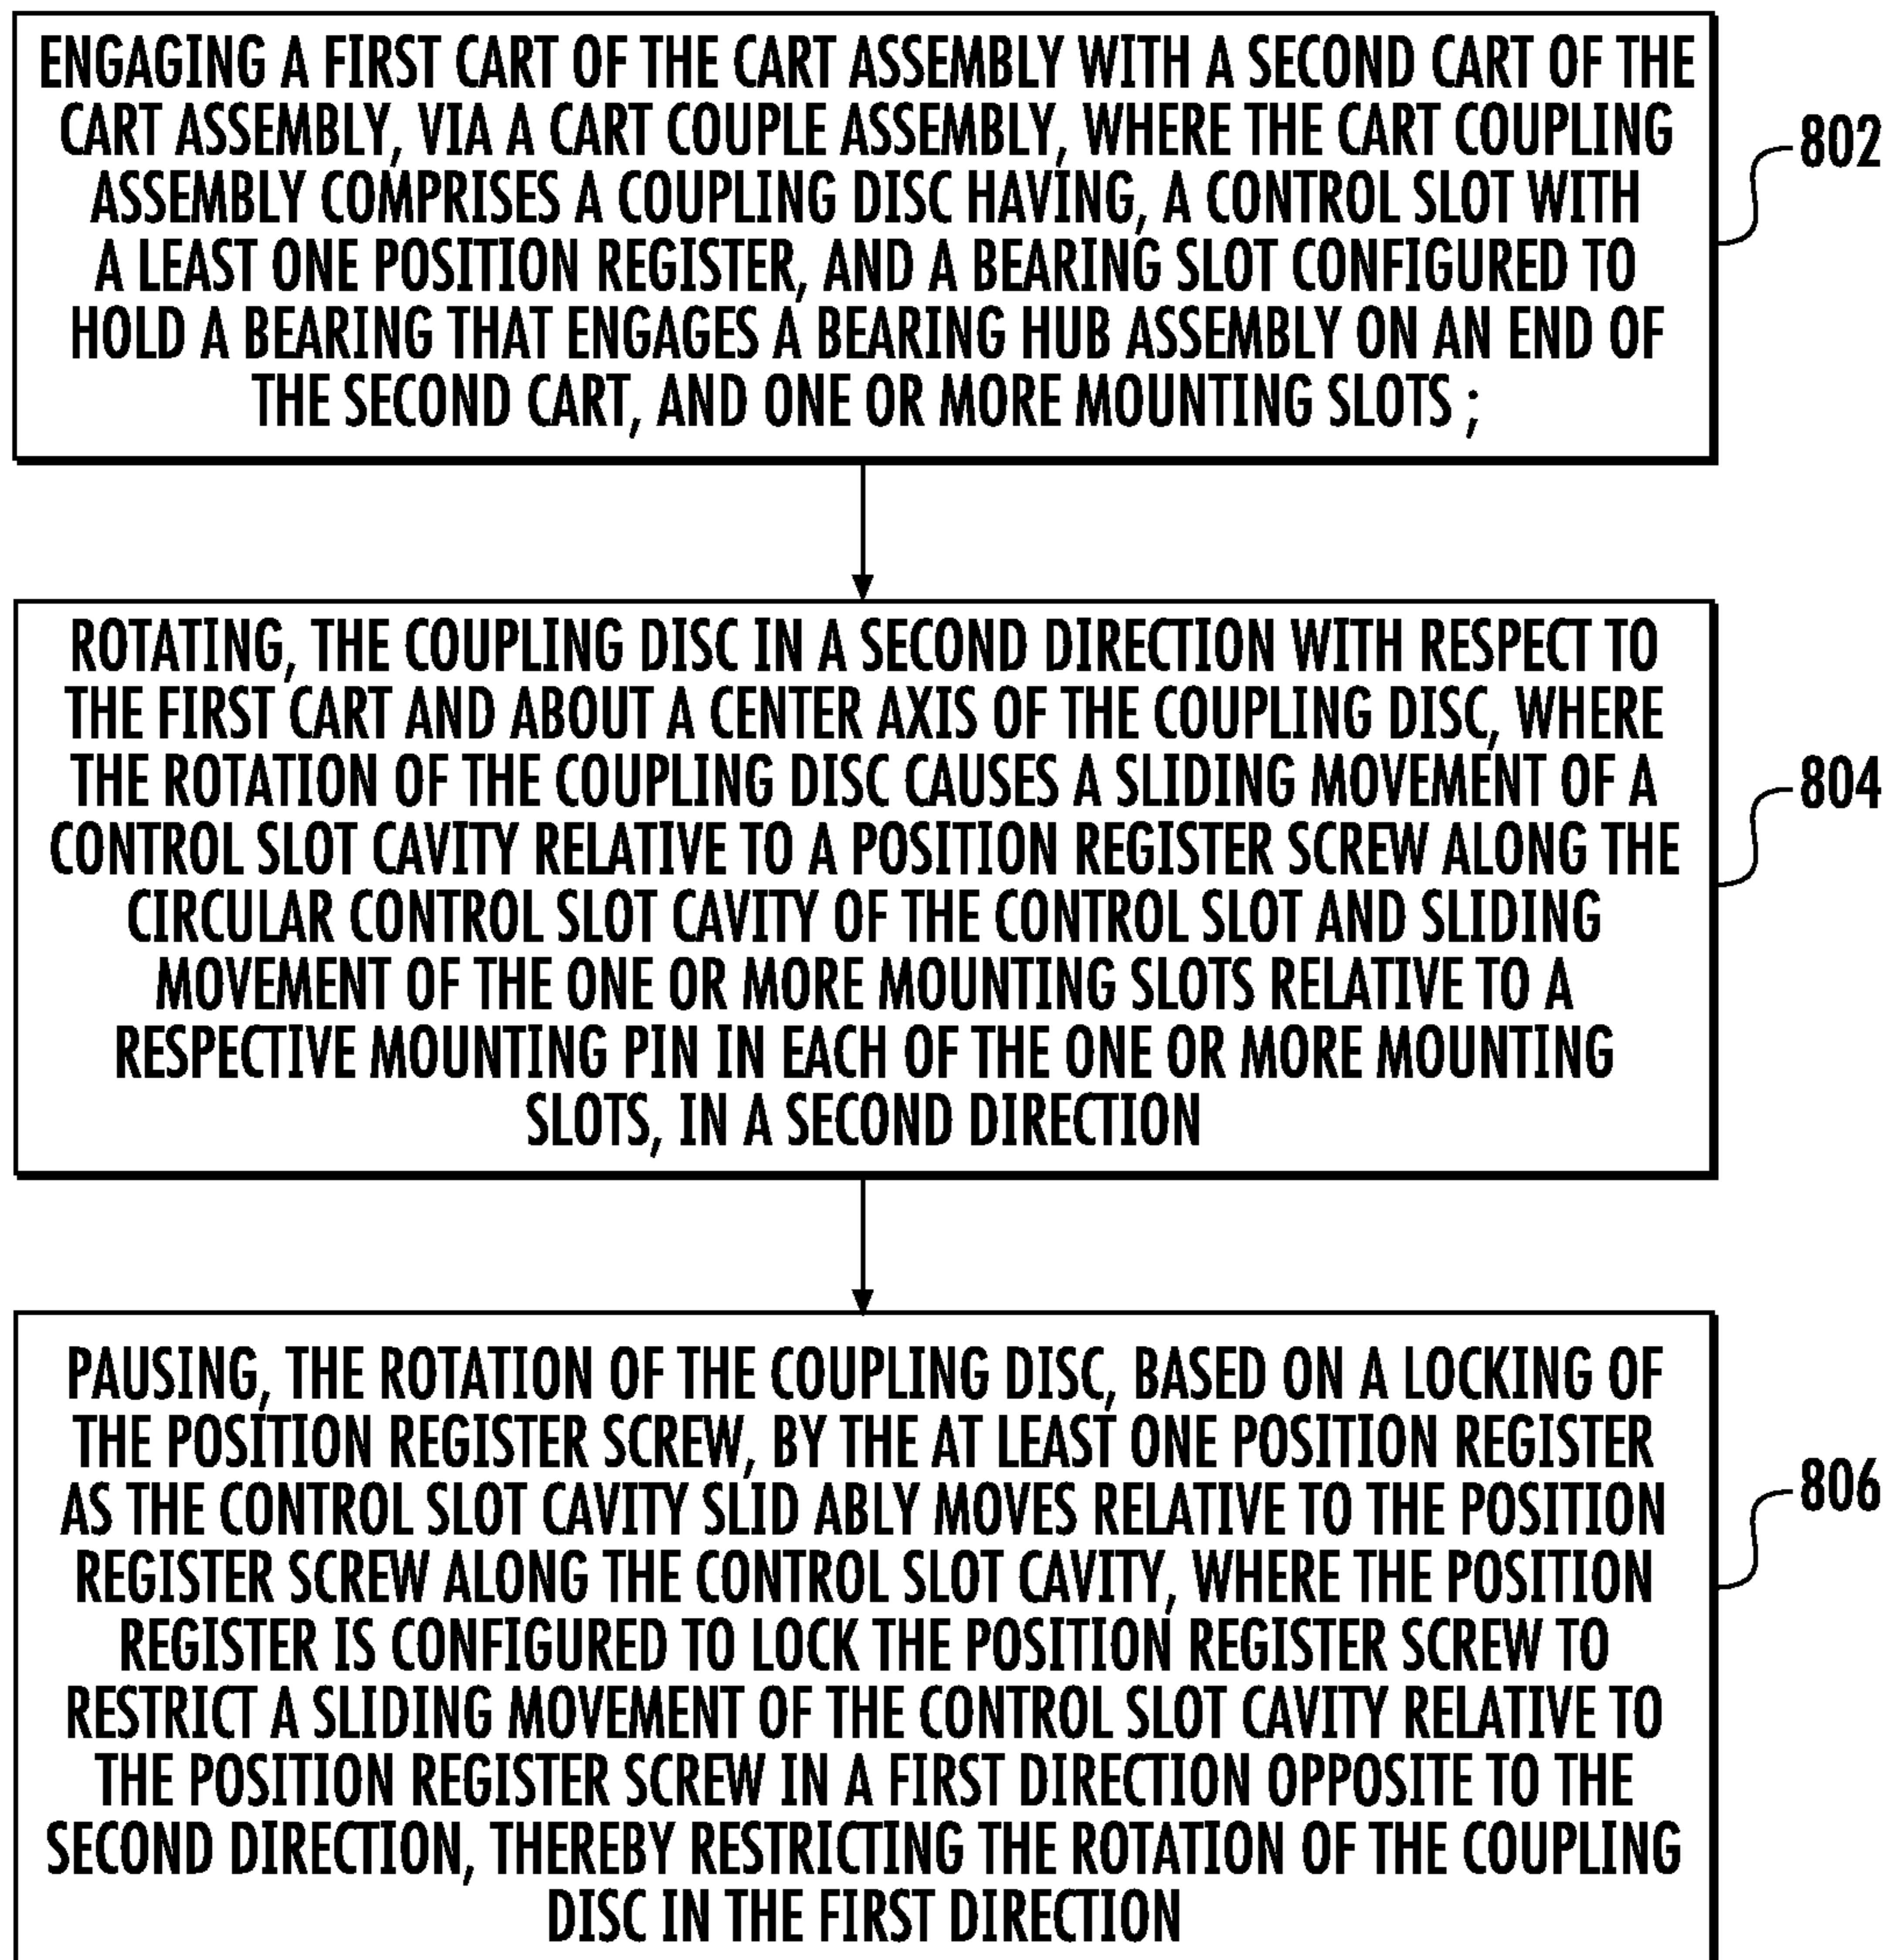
ENGAGING A FIRST CART OF THE CART ASSEMBLY WITH A SECOND CART OF THE CART ASSEMBLY, VIA A CART COUPLE ASSEMBLY, WHERE THE CART COUPLING ASSEMBLY COMPRISES A COUPLING DISC HAVING, A CONTROL SLOT WITH A LEAST ONE POSITION REGISTER, AND A BEARING SLOT CONFIGURED TO HOLD A BEARING THAT ENGAGES A BEARING HUB ASSEMBLY ON AN END OF THE SECOND CART, AND ONE OR MORE MOUNTING SLOTS ;

802

ROTATING, THE COUPLING DISC IN A SECOND DIRECTION WITH RESPECT TO THE FIRST CART AND ABOUT A CENTER AXIS OF THE COUPLING DISC, WHERE THE ROTATION OF THE COUPLING DISC CAUSES A SLIDING MOVEMENT OF A CONTROL SLOT CAVITY RELATIVE TO A POSITION REGISTER SCREW ALONG THE CIRCULAR CONTROL SLOT CAVITY OF THE CONTROL SLOT AND SLIDING MOVEMENT OF THE ONE OR MORE MOUNTING SLOTS RELATIVE TO A RESPECTIVE MOUNTING PIN IN EACH OF THE ONE OR MORE MOUNTING SLOTS, IN A SECOND DIRECTION

804

PAUSING, THE ROTATION OF THE COUPLING DISC, BASED ON A LOCKING OF THE POSITION REGISTER SCREW, BY THE AT LEAST ONE POSITION REGISTER AS THE CONTROL SLOT CAVITY SLID ABLY MOVES RELATIVE TO THE POSITION REGISTER SCREW ALONG THE CONTROL SLOT CAVITY, WHERE THE POSITION REGISTER IS CONFIGURED TO LOCK THE POSITION REGISTER SCREW TO RESTRICT A SLIDING MOVEMENT OF THE CONTROL SLOT CAVITY RELATIVE TO THE POSITION REGISTER SCREW IN A FIRST DIRECTION OPPOSITE TO THE SECOND DIRECTION, THEREBY RESTRICTING THE ROTATION OF THE COUPLING DISC IN THE FIRST DIRECTION

806